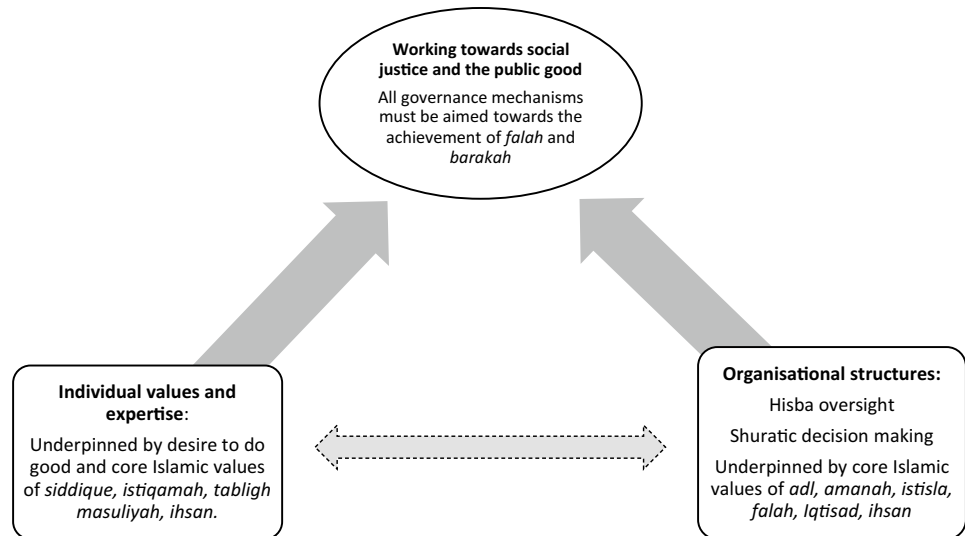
**Working towards social justice and the public good**

All governance mechanisms must be aimed towards the achievement of *falah* and *barakah*

**Individual values and expertise**:

Underpinned by desire to do good and core Islamic values of *siddique, istiqamah, tabligh masuliyah, ihsan.*

**Organisational structures:**

Hisba oversight

Shuratic decision making

Underpinned by core Islamic values of *adl, amanah, istisla, falah, Iqtisad, ihsan*